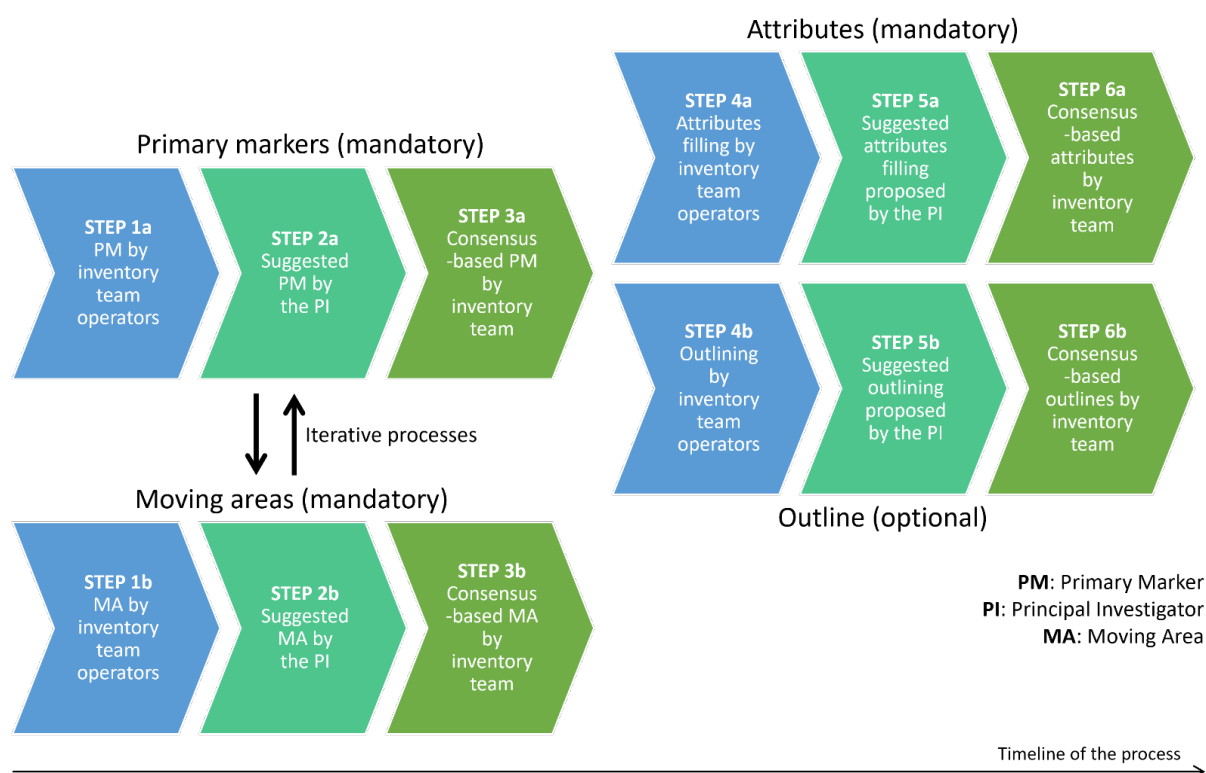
Primary markers (mandatory)

**STEP 1a**
PM by inventory team operators

**STEP 2a**
Suggested PM by the PI

**STEP 3a**
Consensus-based PM by inventory team

Iterative processes

Moving areas (mandatory)

**STEP 1b**
MA by inventory team operators

**STEP 2b**
Suggested MA by the PI

**STEP 3b**
Consensus-based MA by inventory team

Attributes (mandatory)

**STEP 4a**
Attributes filling by inventory team operators

**STEP 5a**
Suggested attributes filling proposed by the PI

**STEP 6a**
Consensus-based attributes by inventory team

**STEP 4b**
Outlining by inventory team operators

**STEP 5b**
Suggested outlining proposed by the PI

**STEP 6b**
Consensus-based outlines by inventory team

Outline (optional)

**PM**: Primary Marker
**PI**: Principal Investigator
**MA**: Moving Area

Timeline of the process